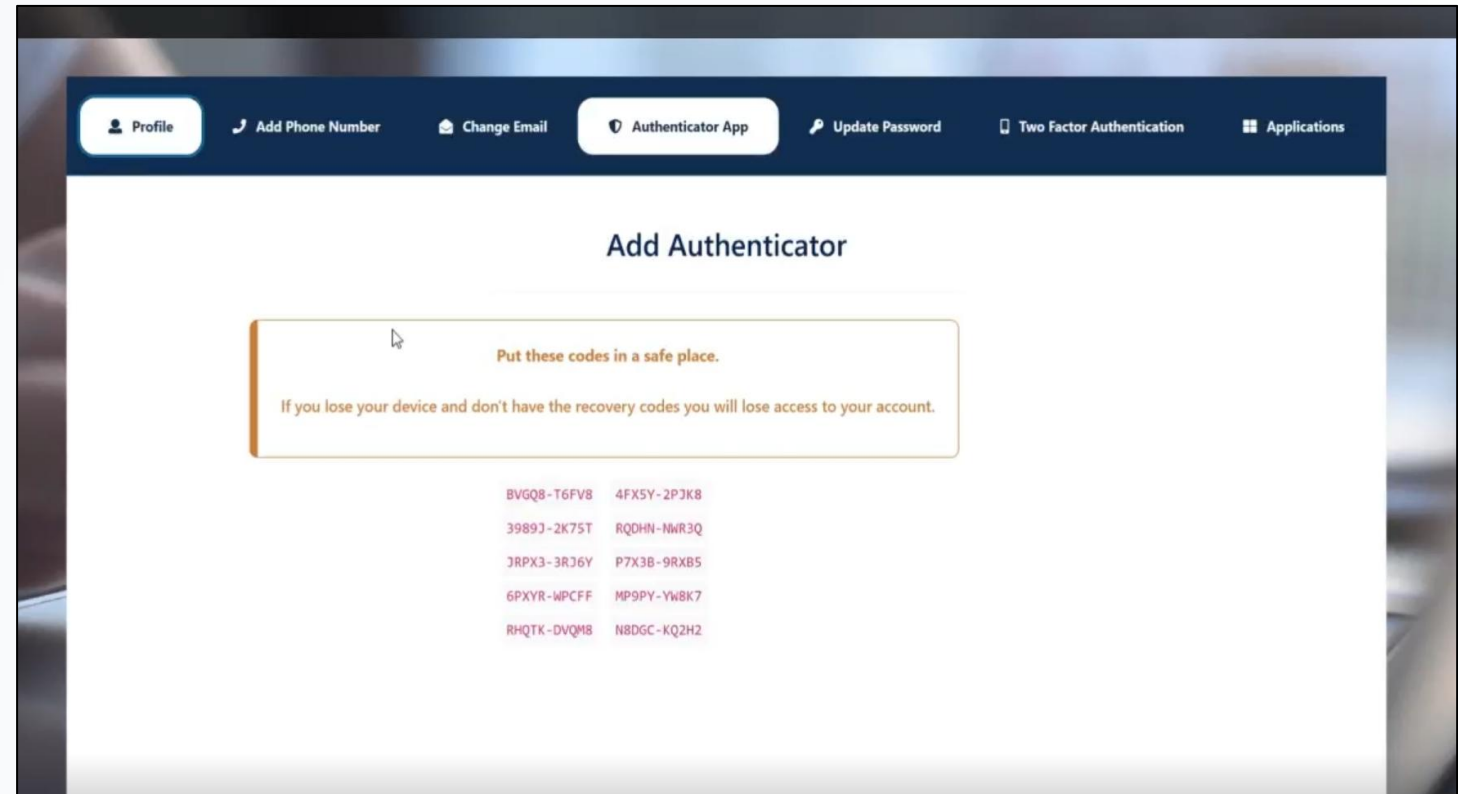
Profile
Add Phone Number
Change Email
Authenticator App
Update Password
Two Factor Authentication
Applications

Add Authenticator

Put these codes in a safe place.

If you lose your device and don't have the recovery codes you will lose access to your account.

| | |
|---|---|
| BVGQ8-T6FV8 | 4FX5Y-2PJK8 |
| 3989J-2K75T | RQDHN-NWR3Q |
| JRPX3-3RJ6Y | P7X3B-9RXB5 |
| 6PXYR-WPCFF | MP9PY-YW8K7 |
| RHQTK-DVQM8 | N8DGC-KQ2H2 |